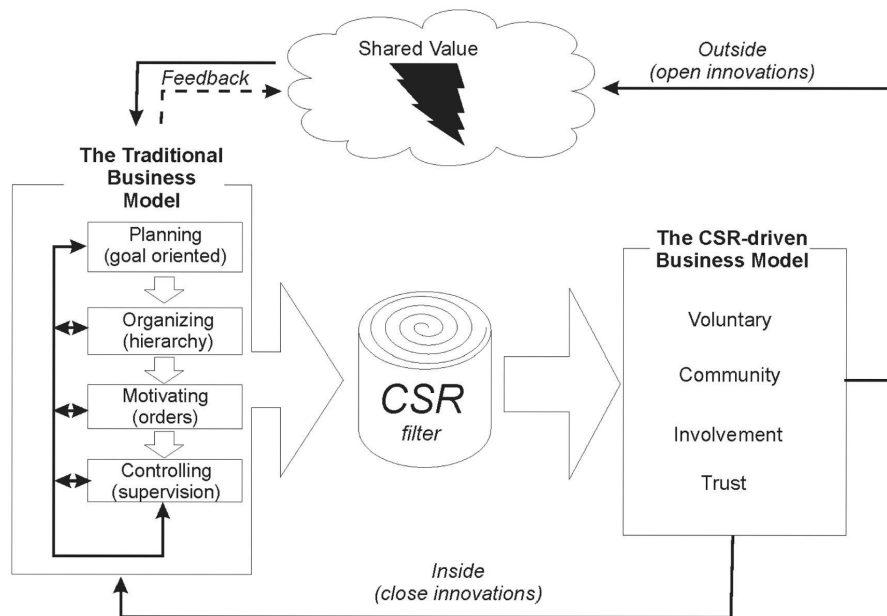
Shared Value

Feedback

Outside
(open innovations)

The Traditional Business Model

Planning
(goal oriented)

Organizing
(hierarchy)

Motivating
(orders)

Controlling
(supervision)

CSR
filter

The CSR-driven Business Model

Voluntary

Community

Involvement

Trust

Inside
(close innovations)